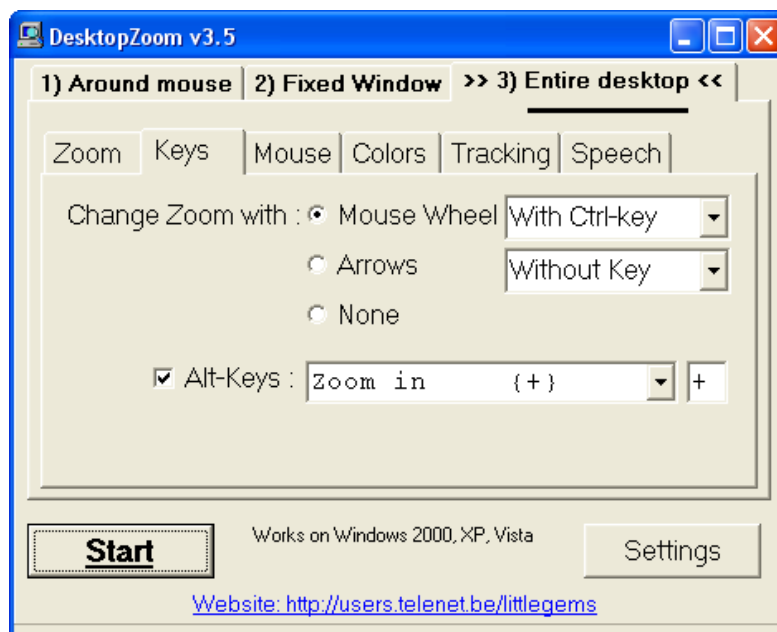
DesktopZoom v3.5

1) Around mouse
2) Fixed Window
>> 3) Entire desktop <<

Zoom
Keys
Mouse
Colors
Tracking
Speech

Change Zoom with :
Mouse Wheel
With Ctrl-key
Arrows
Without Key
None

Alt-Keys :
Zoom in {+}
+

Start
Works on Windows 2000, XP, Vista
Settings

Website: http://users.telenet.be/littlegems